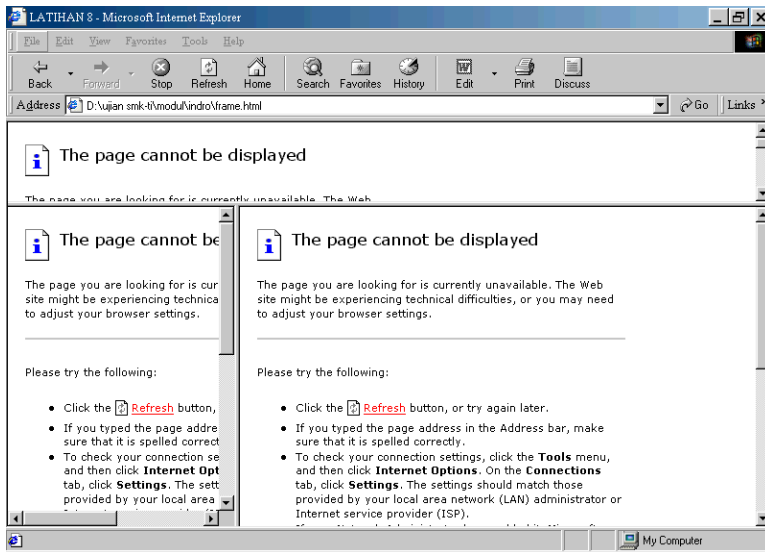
LATIHAN 8 - Microsoft Internet Explorer

File Edit View Favorites Tools Help

Back Forward Stop Refresh Home Search Favorites History Edit Print Discuss

Address D:\ujian smk-ti\modul\indro\frame.html Go Links

The page cannot be displayed

The page you are looking for is currently unavailable. The Web

The page cannot be

The page you are looking for is cur site might be experiencing technica to adjust your browser settings.

Please try the following:

- Click the Refresh button,
- If you typed the page addre sure that it is spelled correct
- To check your connection se and then click Internet Opt tab, click Settings. The sett provided by your local area

The page cannot be displayed

The page you are looking for is currently unavailable. The Web site might be experiencing technical difficulties, or you may need to adjust your browser settings.

Please try the following:

- Click the Refresh button, or try again later.
- If you typed the page address in the Address bar, make sure that it is spelled correctly.
- To check your connection settings, click the Tools menu, and then click Internet Options. On the Connections tab, click Settings. The settings should match those provided by your local area network (LAN) administrator or Internet service provider (ISP).

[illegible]

My Computer